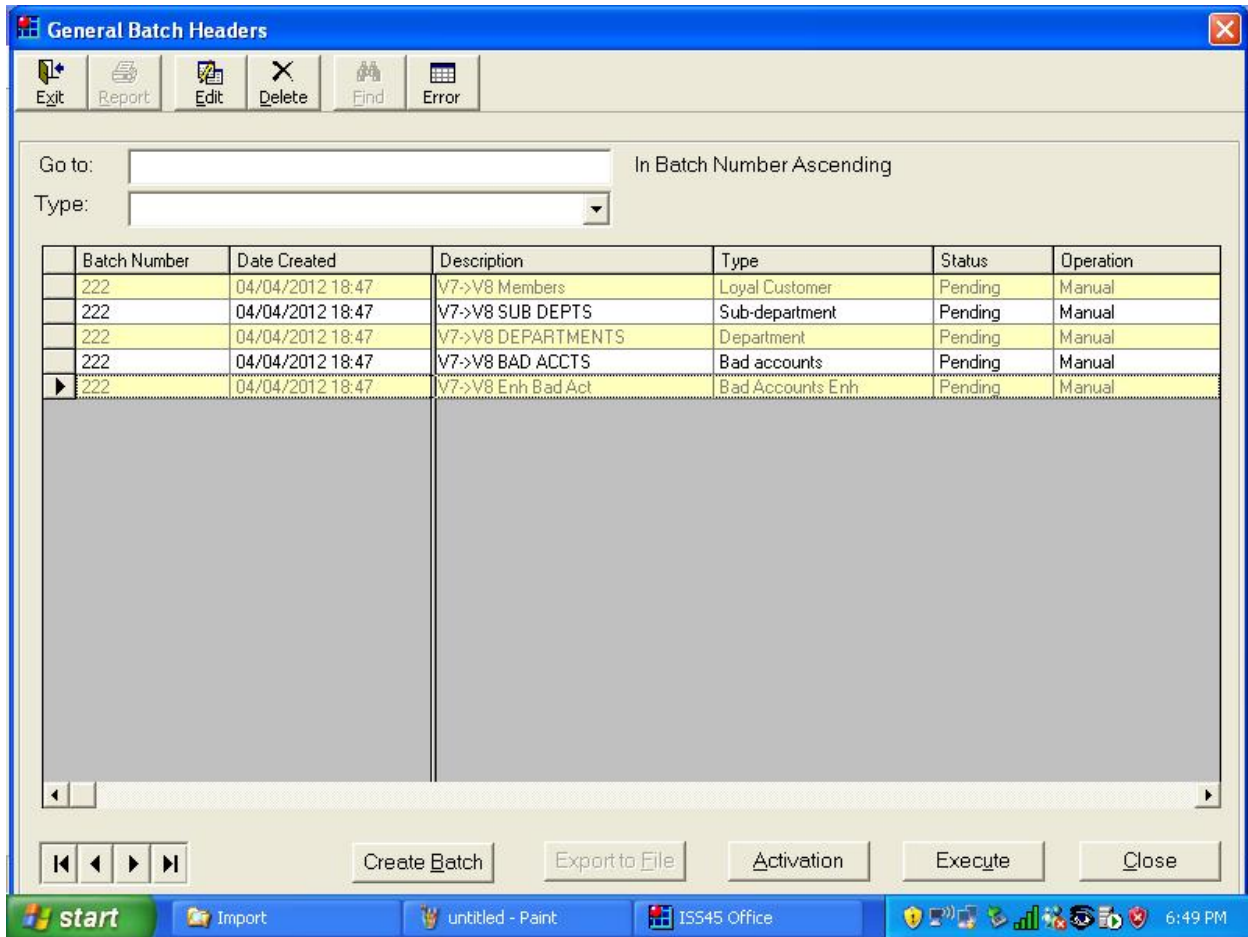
General Batch Headers

Exit Report Edit Delete Find Error

Go to:

In Batch Number Ascending

Type:

| Batch Number | Date Created | Description | Type | Status | Operation |
|---|---|---|---|---|---|
| 222 | 04/04/2012 18:47 | V7->V8 Members | Loyal Customer | Pending | Manual |
| 222 | 04/04/2012 18:47 | V7->V8 SUB DEPTS | Sub-department | Pending | Manual |
| 222 | 04/04/2012 18:47 | V7->V8 DEPARTMENTS | Department | Pending | Manual |
| 222 | 04/04/2012 18:47 | V7->V8 BAD ACCTS | Bad accounts | Pending | Manual |
| 222 | 04/04/2012 18:47 | V7->V8 Enh Bad Act | Bad Accounts Enh | Pending | Manual |

Create Batch Export to File Activation Execute Close

start Import untitled - Paint ISS45 Office 6:49 PM